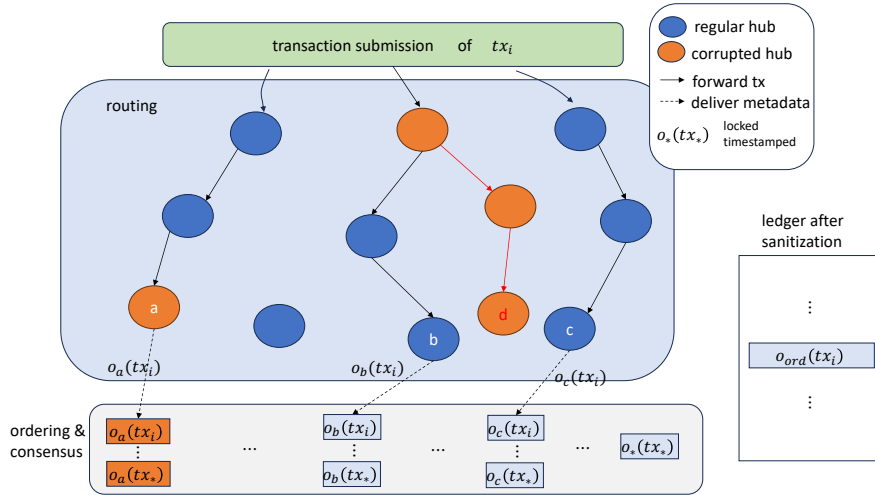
transaction submission of $tx_i$

regular hub
corrupted hub
forward tx
deliver metadata
$o_*(tx_*)$ locked timestamped

routing

a

b

c

d

$o_a(tx_i)$

$o_b(tx_i)$

$o_c(tx_i)$

ledger after sanitization

⋮

$o_{ord}(tx_i)$

⋮

ordering & consensus

$o_a(tx_i)$
⋮
$o_a(tx_*)$

...

$o_b(tx_i)$
⋮
$o_b(tx_*)$

...

$o_c(tx_i)$
⋮
$o_c(tx_*)$

...

$o_*(tx_*)$